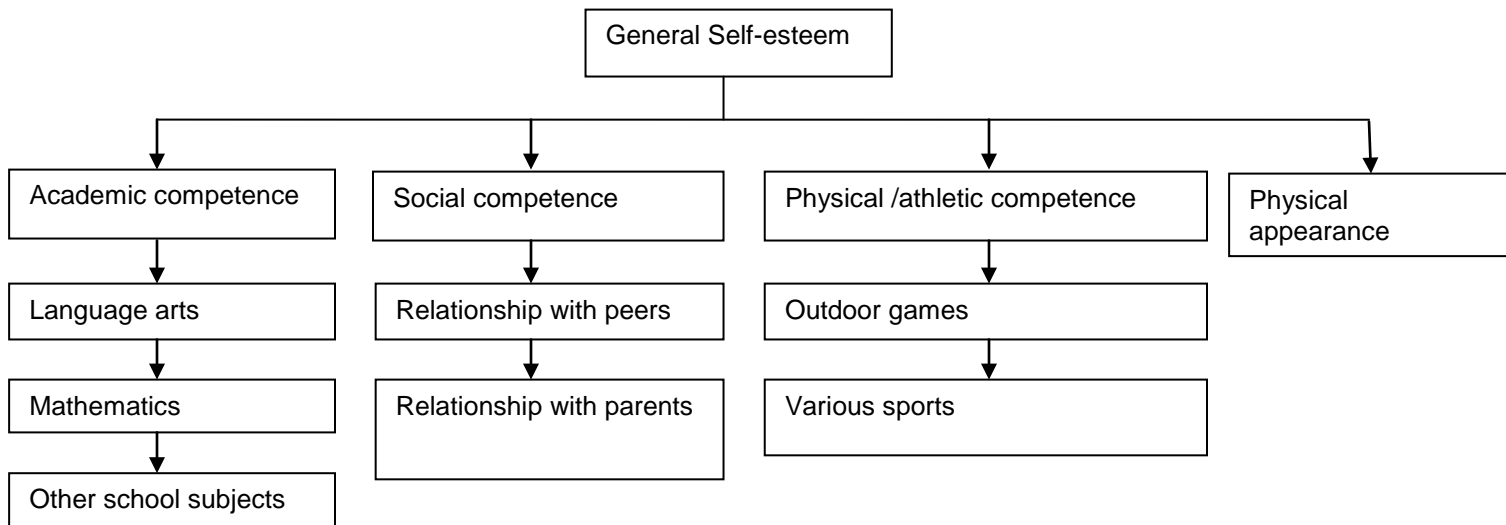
General Self-esteem

Academic competence

Language arts

Mathematics

Other school subjects

Social competence

Relationship with peers

Relationship with parents

Physical /athletic competence

Outdoor games

Various sports

Physical appearance